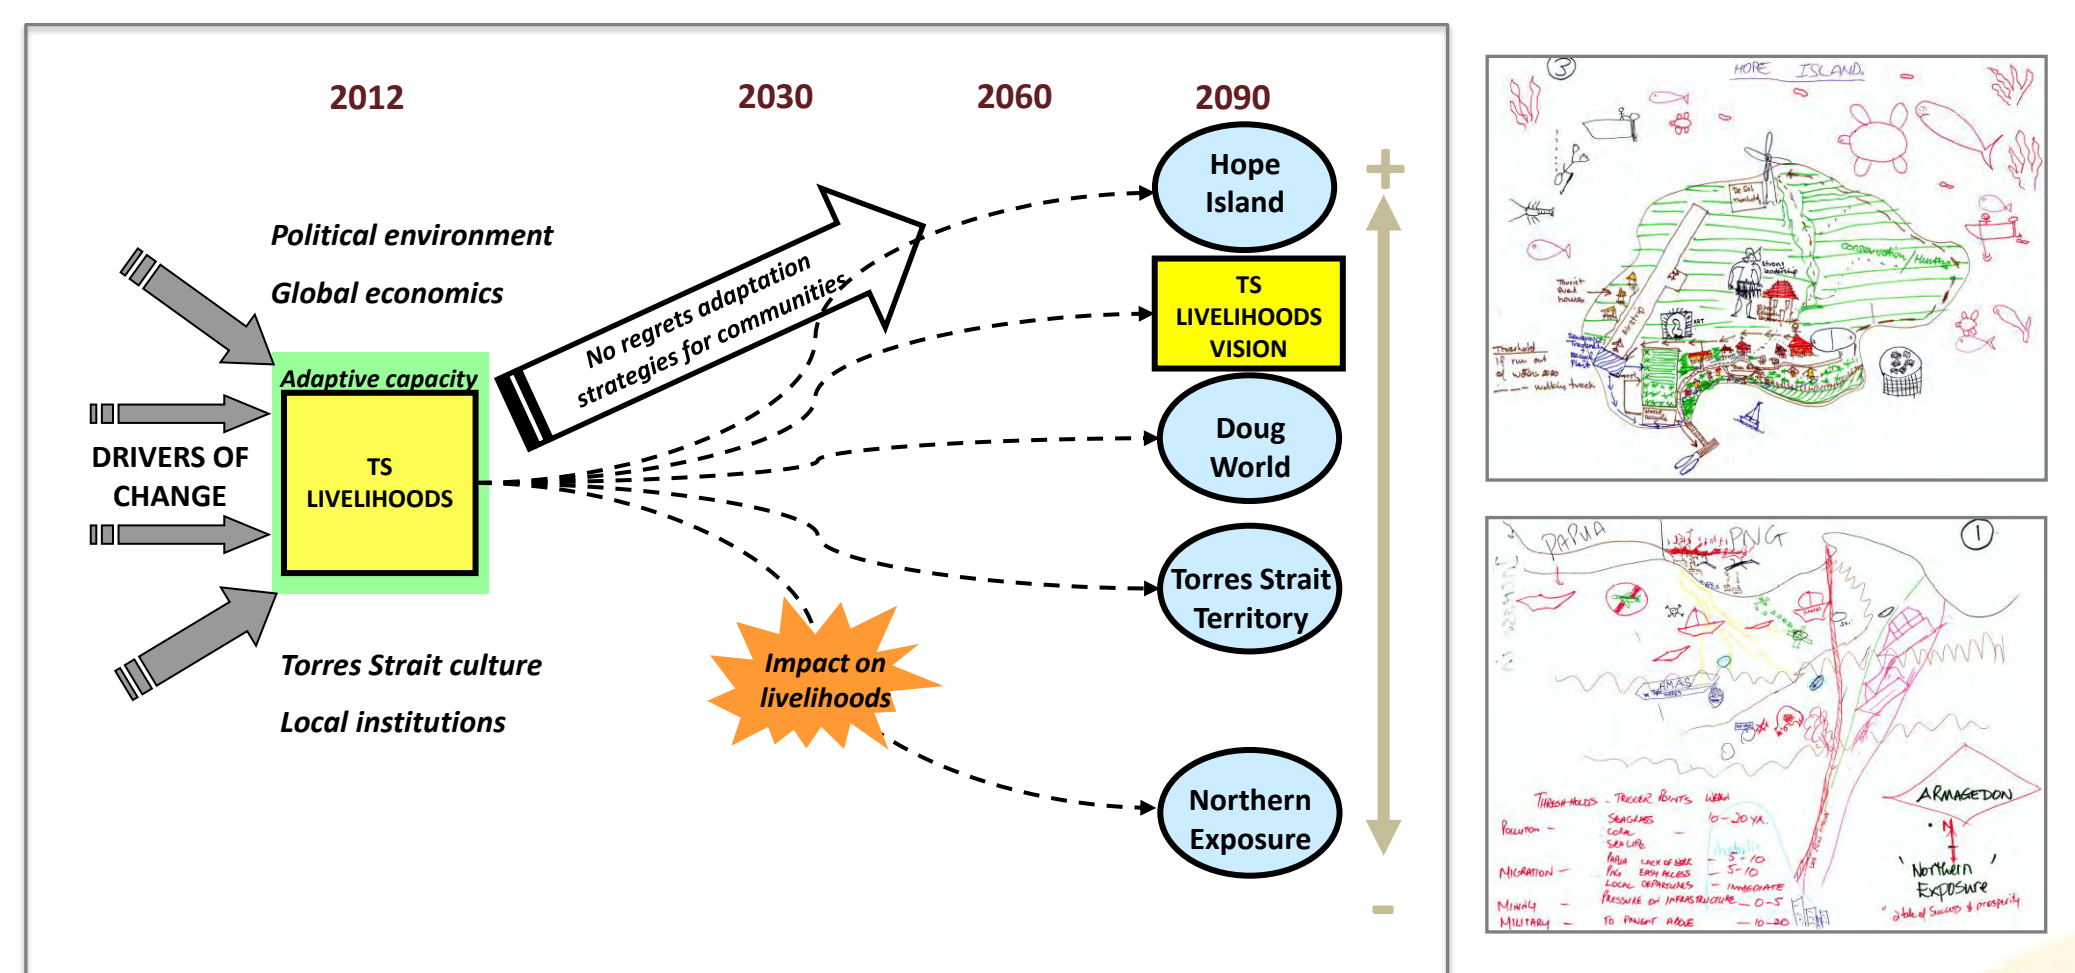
2012 2030 2060 2090

Political environment

Global economics

Adaptive capacity

DRIVERS OF CHANGE

TS LIVELIHOODS

No regrets adaptation strategies for communities

Torres Strait culture

Local institutions

Impact on livelihoods

Hope Island

TS LIVELIHOODS VISION

Doug World

Torres Strait Territory

Northern Exposure

+

-

③ HOPE ISLAND

Threshold If run out of water 2020 walking track

Tourist fuel house

Strong leadership

Conservation

PAPUA PNG ①

HMAS

Thresholds - Trigger Points Weeks

Pollution - Seagrass Coral Sea Life 10-20 YR

Migration - Papua PNG Lack of work Easy access 5-10 5-10

Local dependence - Immediate

Mining - Pressure on infrastructure 0-5

Military - To point above 10-20

ARMAGEDON

Northern Exposure

a tale of success & prosperity